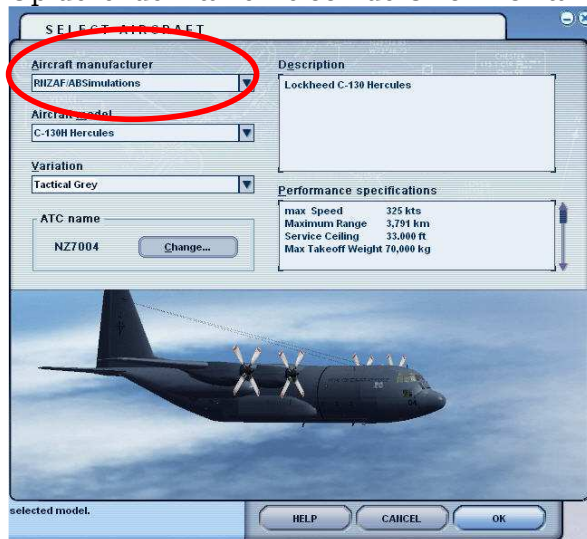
SELECT AIRCRAFT

Aircraft manufacturer
RNZAF/ABSimulations

Aircraft model
C-130H Hercules

Variation
Tactical Grey

ATC name
NZ7004
Change...

Description
Lockheed C-130 Hercules

Performance specifications

| | |
|---|---|
| max Speed | 325 kts |
| Maximum Range | 3,791 km |
| Service Ceiling | 33,000 ft |
| Max Takeoff Weight | 70,000 kg |

selected model.

HELP
CANCEL
OK